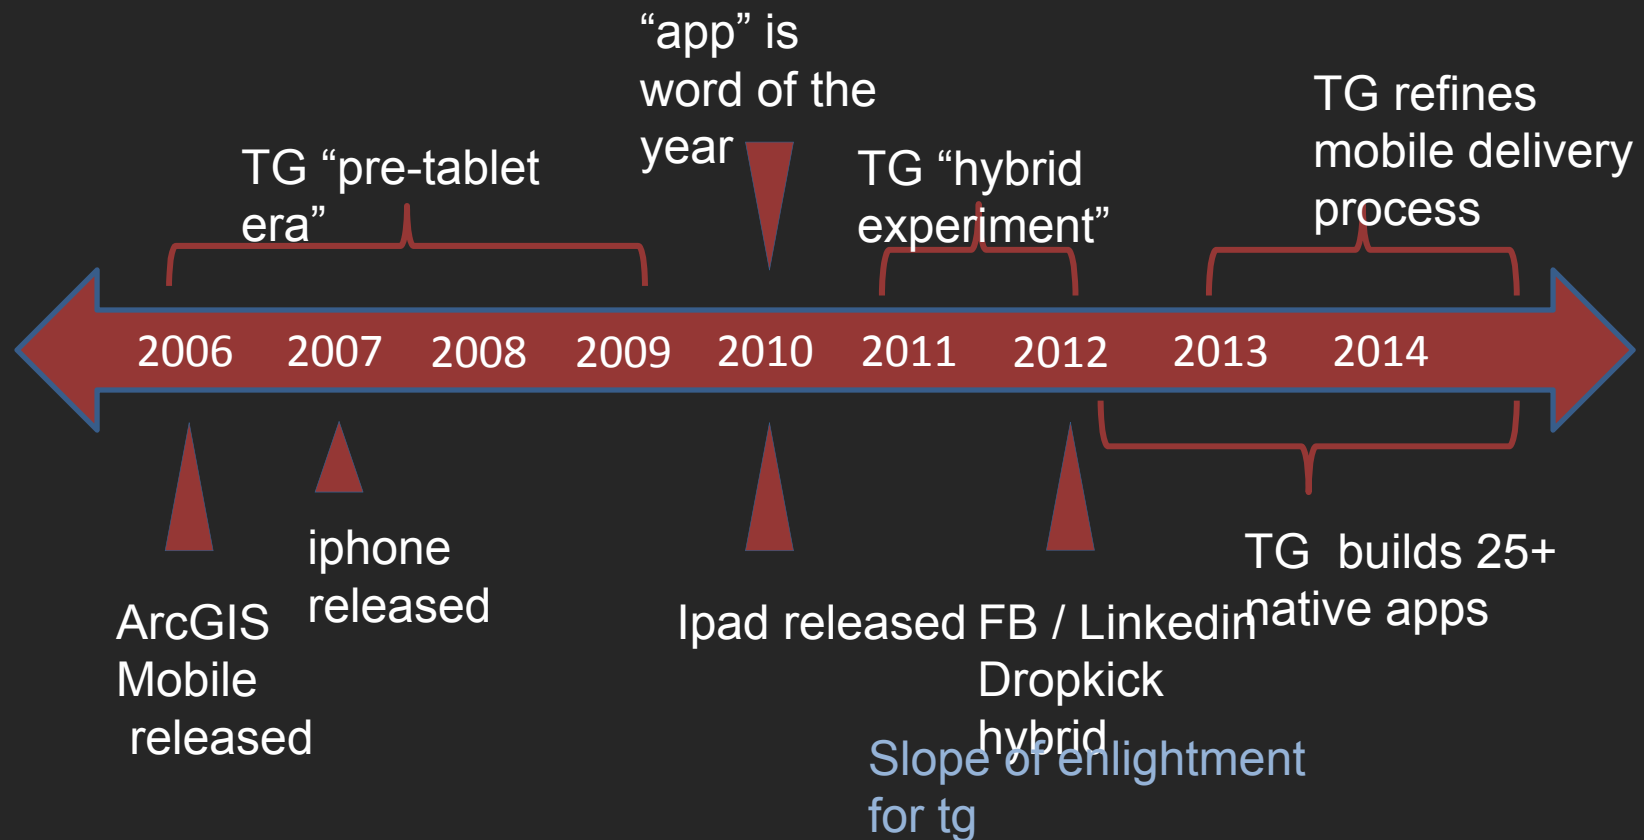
"app" is word of the year

TG "pre-tablet era"

TG "hybrid experiment"

TG refines mobile delivery process

2006 2007 2008 2009 2010 2011 2012 2013 2014

iphone released

ArcGIS Mobile released

Ipad released

FB / Linkedin Dropkick hybrid

TG builds 25+ native apps

Slope of enlightment for tg